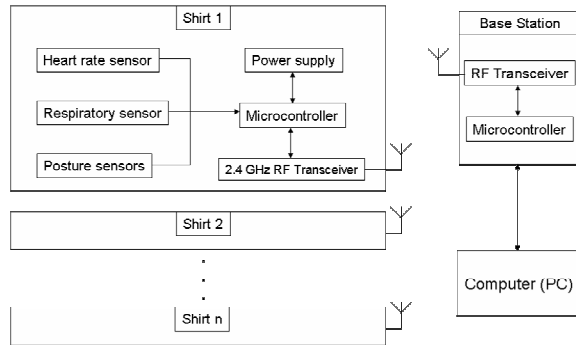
Shirt 1

Heart rate sensor

Power supply

Respiratory sensor

Microcontroller

Posture sensors

2.4 GHz RF Transceiver

Shirt 2

.
.
.

Shirt n

Base Station

RF Transceiver

Microcontroller

Computer (PC)